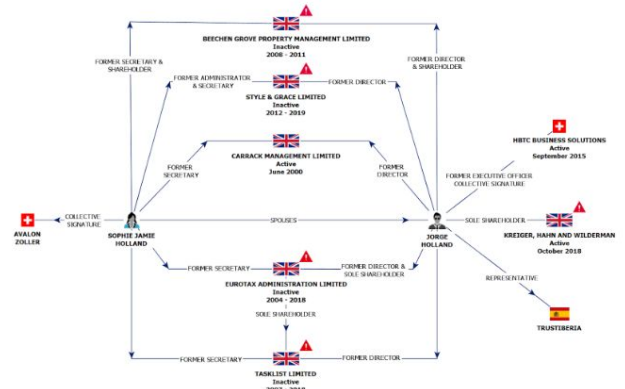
BEECHEN GROVE PROPERTY MANAGEMENT LIMITED
Inactive
2008 - 2011

FORMER SECRETARY & SHAREHOLDER

FORMER DIRECTOR & SHAREHOLDER

FORMER ADMINISTRATOR & SECRETARY

FORMER DIRECTOR

STYLE & GRACE LIMITED
Inactive
2012 - 2019

CARRACK MANAGEMENT LIMITED
Active
June 2000

FORMER SECRETARY

FORMER DIRECTOR

HBTC BUSINESS SOLUTIONS
Active
September 2015

FORMER EXECUTIVE OFFICER COLLECTIVE SIGNATURE

COLLECTIVE SIGNATURE

AVALON ZOLLER

SOPHIE JAMIE HOLLAND

SPOUSES

JORGE HOLLAND

SOLE SHAREHOLDER

KREIGER, HAHN AND WILDERMAN
Active
October 2018

FORMER SECRETARY

FORMER DIRECTOR & SOLE SHAREHOLDER

EUROTAX ADMINISTRATION LIMITED
Inactive
2004 - 2018

REPRESENTATIVE

SOLE SHAREHOLDER

TRUSTIBERIA

FORMER SECRETARY

FORMER DIRECTOR

TASKLIST LIMITED
Inactive
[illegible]